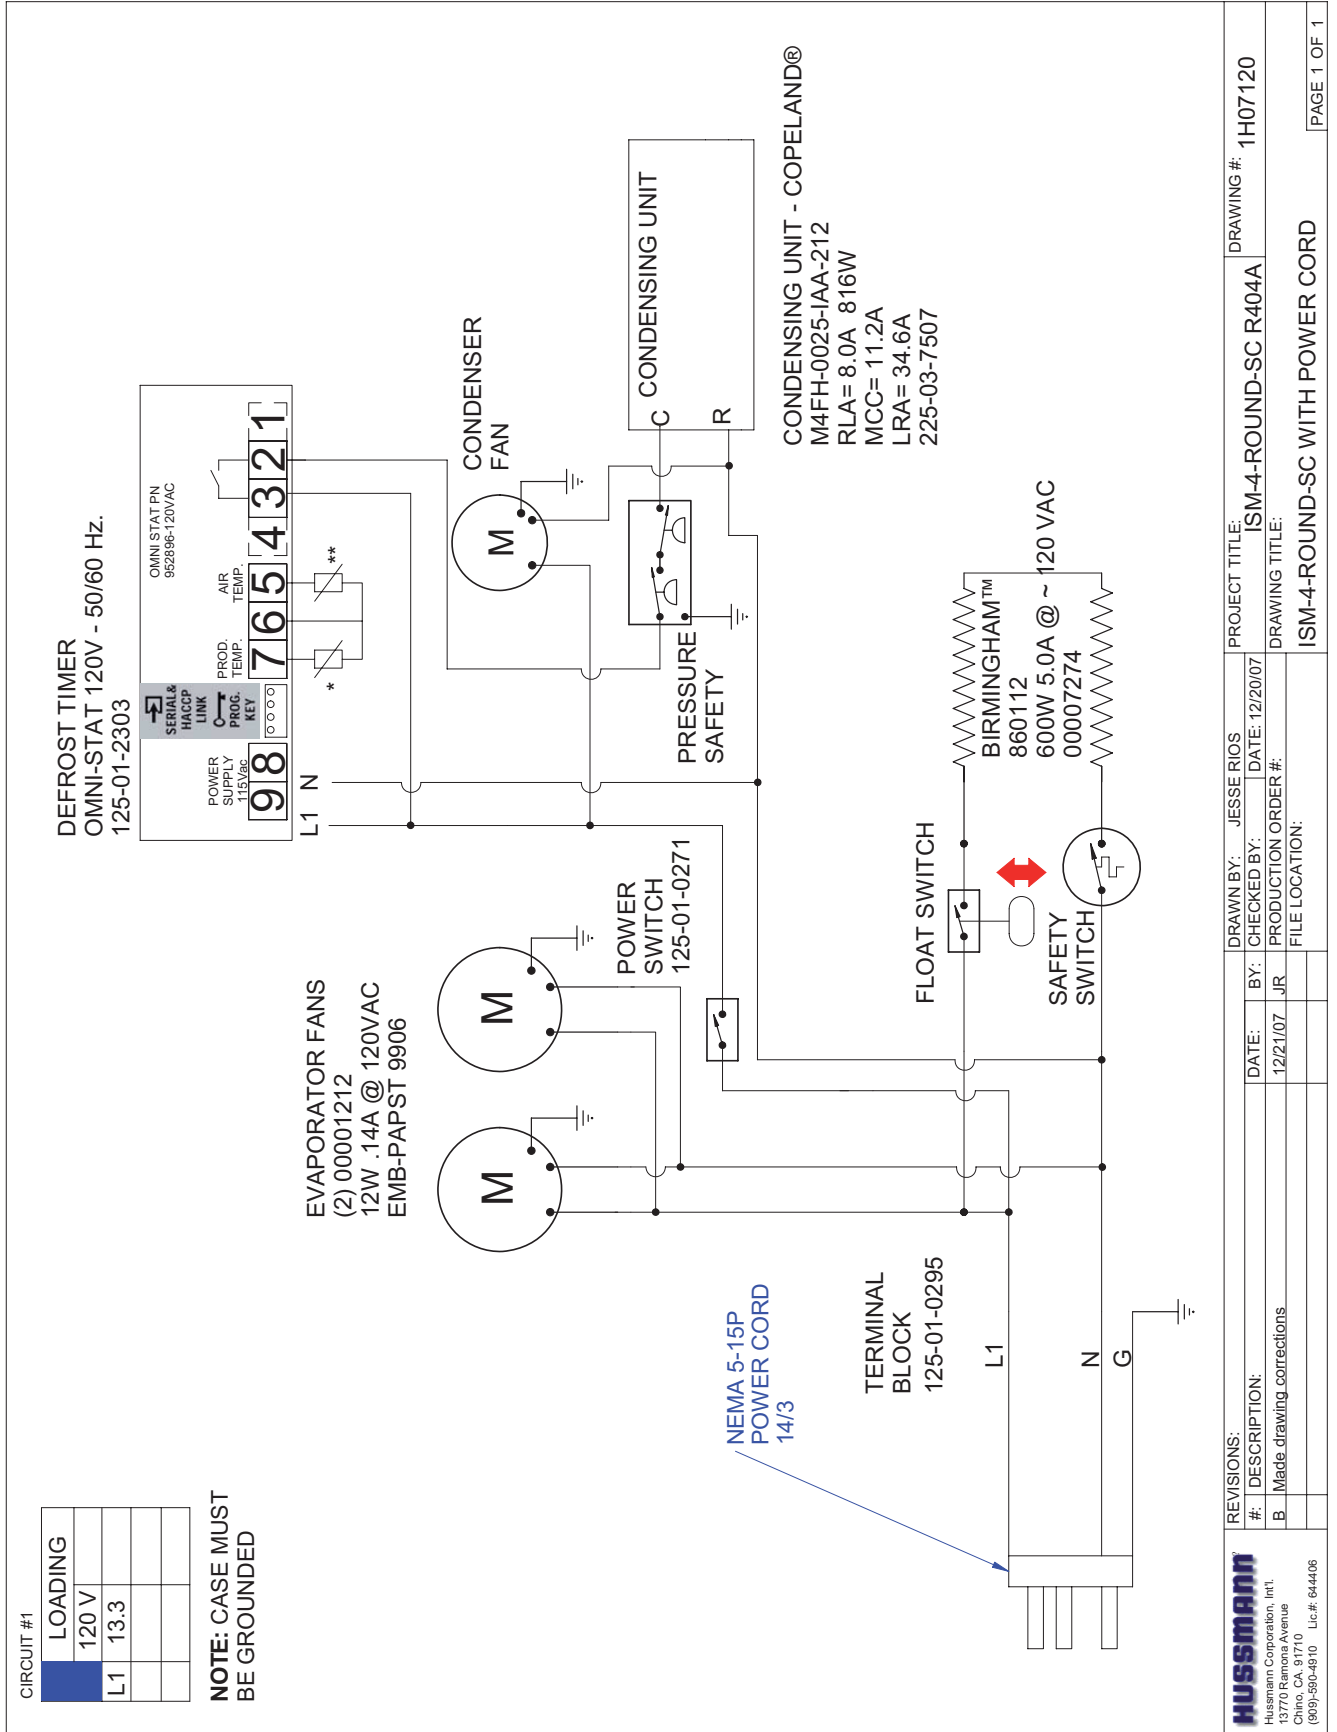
DEFROST TIMER
OMNI-STAT 120V - 50/60 Hz.
125-01-2303

OMNI STAT PN
952896-120VAC

POWER SUPPLY 115Vac

SERIAL& HACCP LINK

PROG. KEY

PROD. TEMP.

AIR TEMP.

9 8 7 6 5 4 3 2 1

L1 N

*

**

CONDENSER FAN

M

PRESSURE SAFETY

CONDENSING UNIT

C

R

CONDENSING UNIT - COPELAND®
M4FH-0025-IAA-212
RLA= 8.0A 816W
MCC= 11.2A
LRA= 34.6A
225-03-7507

EVAPORATOR FANS
(2) 00001212
12W .14A @ 120VAC
EMB-PAPST 9906

M

M

POWER SWITCH
125-01-0271

FLOAT SWITCH

SAFETY SWITCH

BIRMINGHAM™
860112
600W 5.0A @ ~ 120 VAC
00007274

TERMINAL BLOCK
125-01-0295

L1

N

G

NEMA 5-15P
POWER CORD
14/3

CIRCUIT #1

| | LOADING |
|---|---|
| | 120 V |
| L1 | 13.3 |
| | |
| | |

NOTE: CASE MUST BE GROUNDED

HUSSMANN
Hussmann Corporation, Int'l.
13770 Ramona Avenue
Chino, CA. 91710
(909)-590-4910 Lic.#: 644406

REVISIONS:

| #: | DESCRIPTION: | DATE: | BY: |
|---|---|---|---|
| B | Made drawing corrections | 12/21/07 | JR |

DRAWN BY: JESSE RIOS
CHECKED BY: DATE: 12/20/07
PRODUCTION ORDER #:
FILE LOCATION:

PROJECT TITLE:
ISM-4-ROUND-SC R404A

DRAWING TITLE:
ISM-4-ROUND-SC WITH POWER CORD

DRAWING #:
1H07120

PAGE 1 OF 1